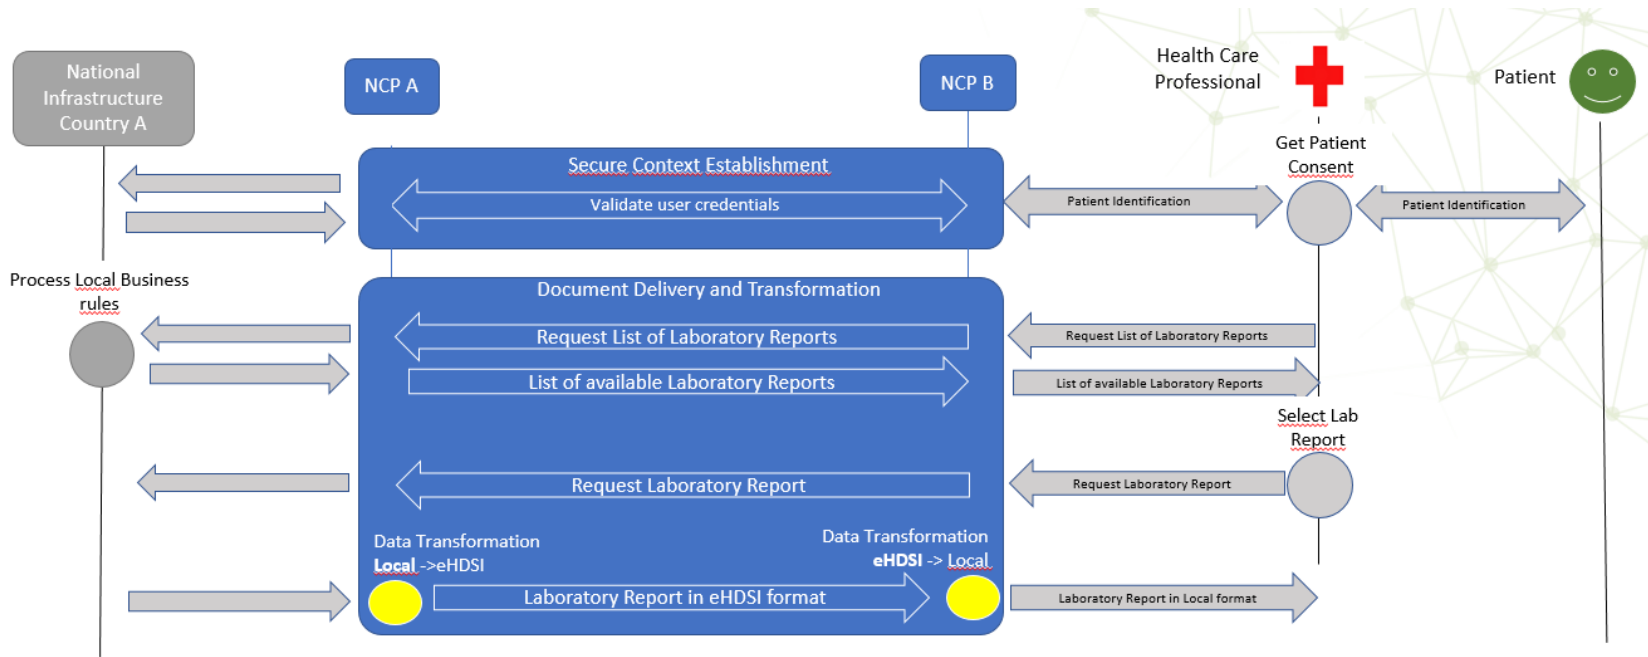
National Infrastructure Country A

NCP A

NCP B

Health Care Professional

Patient

Get Patient Consent

Secure Context Establishment

Validate user credentials

Patient Identification

Patient Identification

Process Local Business rules

Document Delivery and Transformation

Request List of Laboratory Reports

Request List of Laboratory Reports

List of available Laboratory Reports

List of available Laboratory Reports

Select Lab Report

Request Laboratory Report

Request Laboratory Report

Data Transformation
Local ->eHDSI

Data Transformation
eHDSI -> Local

Laboratory Report in eHDSI format

Laboratory Report in Local format